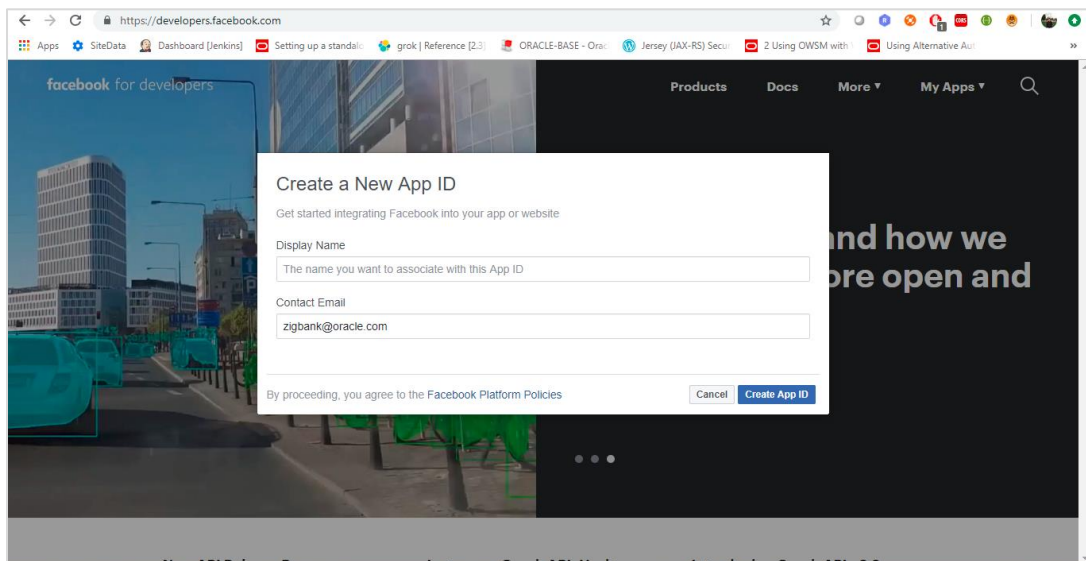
https://developers.facebook.com

Apps SiteData Dashboard [Jenkins] Setting up a standalo grok | Reference [2.3] ORACLE-BASE - Orac Jersey (JAX-RS) Secur 2 Using OWSM with Using Alternative Au

facebook for developers

Products Docs More ▾ My Apps ▾

Create a New App ID

Get started integrating Facebook into your app or website

Display Name

The name you want to associate with this App ID

Contact Email

zigbank@oracle.com

By proceeding, you agree to the Facebook Platform Policies

Cancel Create App ID

nd how we
ore open and

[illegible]